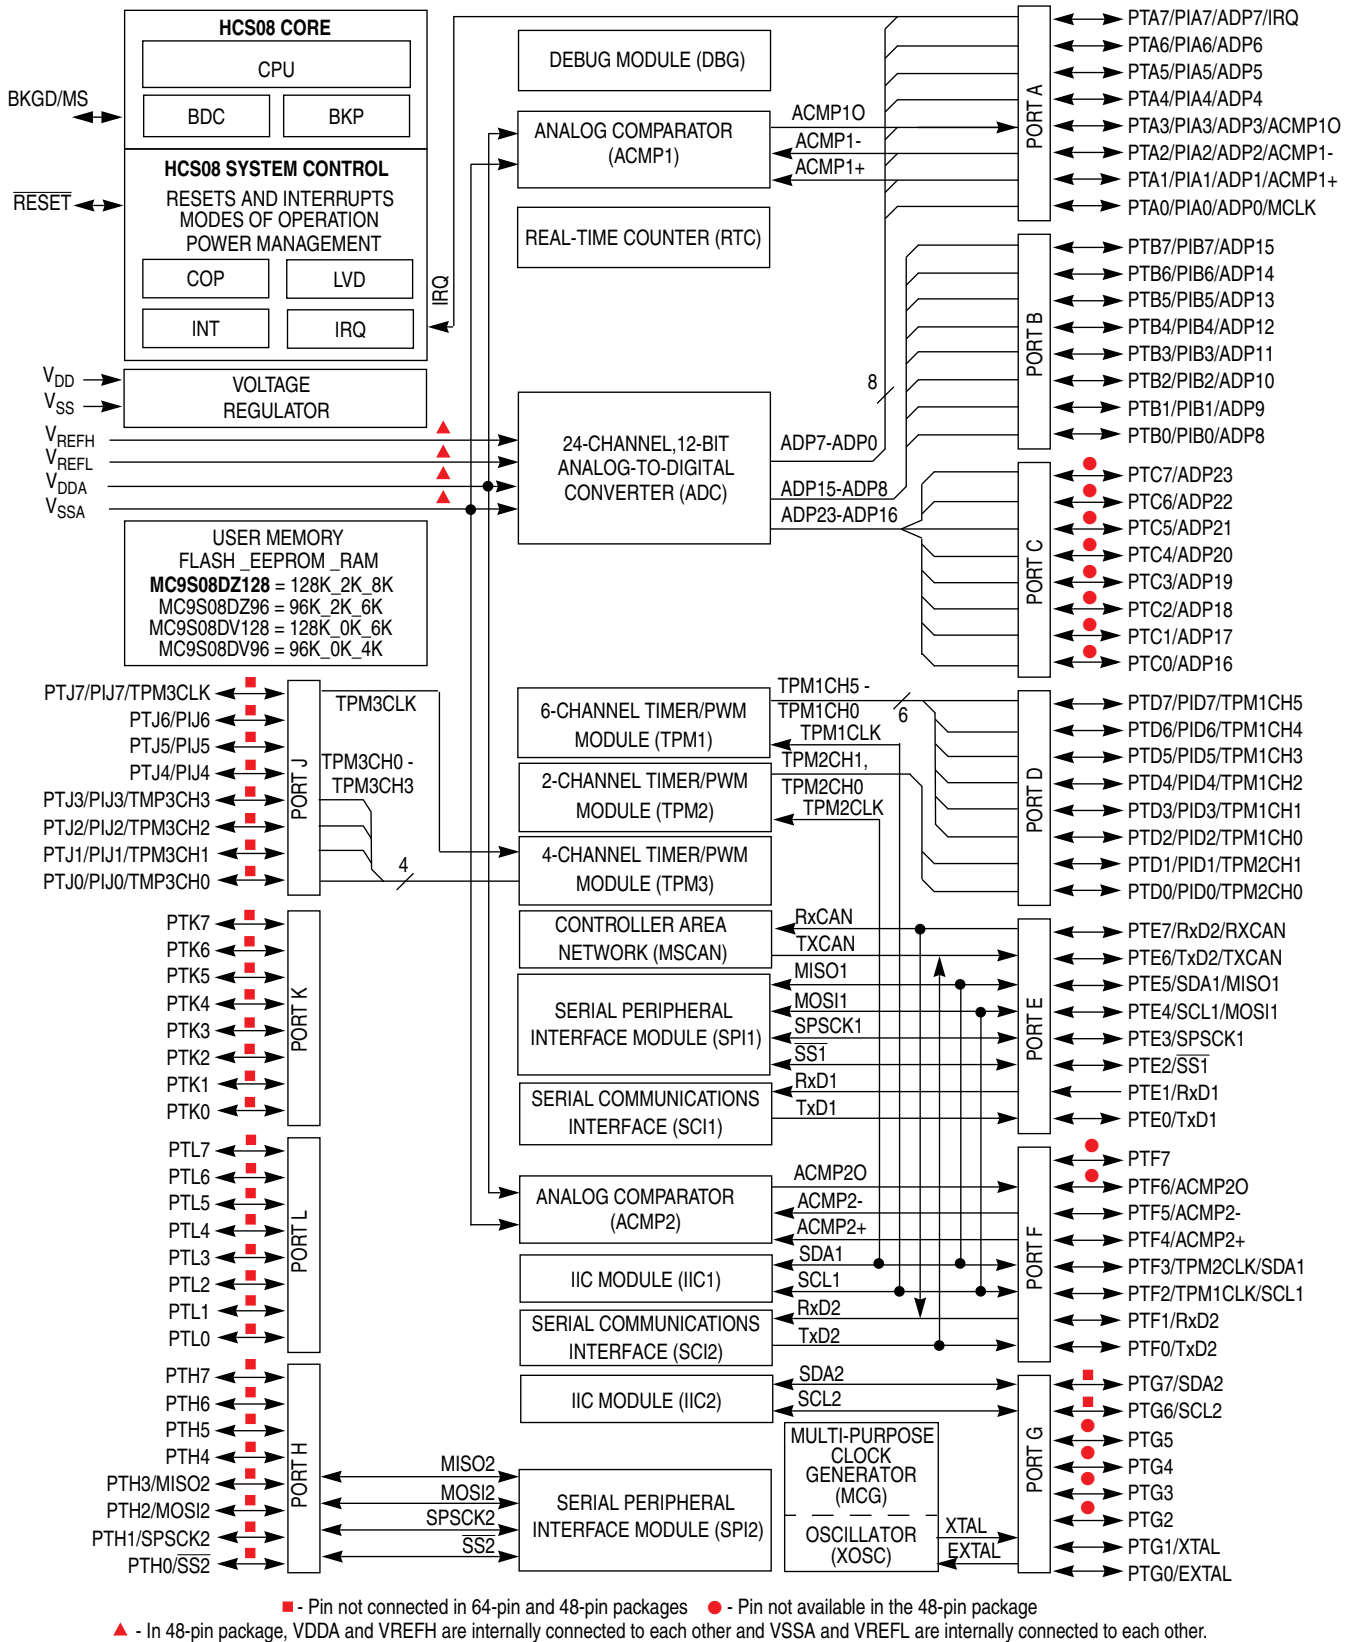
HCS08 CORE
CPU
BDC
BKP
BKGD/MS
HCS08 SYSTEM CONTROL
RESETS AND INTERRUPTS
MODES OF OPERATION
POWER MANAGEMENT
$\overline{RESET}$
COP
LVD
INT
IRQ
IRQ
$V_{DD}$
$V_{SS}$
VOLTAGE
REGULATOR
$V_{REFH}$
$V_{REFL}$
$V_{DDA}$
$V_{SSA}$
USER MEMORY
FLASH _EEPROM _RAM
MC9S08DZ128 = 128K_2K_8K
MC9S08DZ96 = 96K_2K_6K
MC9S08DV128 = 128K_0K_6K
MC9S08DV96 = 96K_0K_4K

DEBUG MODULE (DBG)
ANALOG COMPARATOR (ACMP1)
ACMP1O
ACMP1-
ACMP1+
REAL-TIME COUNTER (RTC)
24-CHANNEL,12-BIT ANALOG-TO-DIGITAL CONVERTER (ADC)
ADP7-ADP0
ADP15-ADP8
ADP23-ADP16
8

PORT A
PTA7/PIA7/ADP7/IRQ
PTA6/PIA6/ADP6
PTA5/PIA5/ADP5
PTA4/PIA4/ADP4
PTA3/PIA3/ADP3/ACMP1O
PTA2/PIA2/ADP2/ACMP1-
PTA1/PIA1/ADP1/ACMP1+
PTA0/PIA0/ADP0/MCLK
PORT B
PTB7/PIB7/ADP15
PTB6/PIB6/ADP14
PTB5/PIB5/ADP13
PTB4/PIB4/ADP12
PTB3/PIB3/ADP11
PTB2/PIB2/ADP10
PTB1/PIB1/ADP9
PTB0/PIB0/ADP8
PORT C
PTC7/ADP23
PTC6/ADP22
PTC5/ADP21
PTC4/ADP20
PTC3/ADP19
PTC2/ADP18
PTC1/ADP17
PTC0/ADP16

PTJ7/PIJ7/TPM3CLK
PTJ6/PIJ6
PTJ5/PIJ5
PTJ4/PIJ4
PTJ3/PIJ3/TMP3CH3
PTJ2/PIJ2/TMP3CH2
PTJ1/PIJ1/TPM3CH1
PTJ0/PIJ0/TMP3CH0
PORT J
TPM3CLK
TPM3CH0 -
TPM3CH3
4
6-CHANNEL TIMER/PWM MODULE (TPM1)
TPM1CH5 -
TPM1CH0
TPM1CLK
6
2-CHANNEL TIMER/PWM MODULE (TPM2)
TPM2CH1,
TPM2CH0
TPM2CLK
4-CHANNEL TIMER/PWM MODULE (TPM3)
PORT D
PTD7/PID7/TPM1CH5
PTD6/PID6/TPM1CH4
PTD5/PID5/TPM1CH3
PTD4/PID4/TPM1CH2
PTD3/PID3/TPM1CH1
PTD2/PID2/TPM1CH0
PTD1/PID1/TPM2CH1
PTD0/PID0/TPM2CH0

PTK7
PTK6
PTK5
PTK4
PTK3
PTK2
PTK1
PTK0
PORT K
CONTROLLER AREA NETWORK (MSCAN)
RxCAN
TXCAN
SERIAL PERIPHERAL INTERFACE MODULE (SPI1)
MISO1
MOSI1
SPSCK1
$\overline{SS1}$
SERIAL COMMUNICATIONS INTERFACE (SCI1)
RxD1
TxD1
PORT E
PTE7/RxD2/RXCAN
PTE6/TxD2/TXCAN
PTE5/SDA1/MISO1
PTE4/SCL1/MOSI1
PTE3/SPSCK1
PTE2/$\overline{SS1}$
PTE1/RxD1
PTE0/TxD1

PTL7
PTL6
PTL5
PTL4
PTL3
PTL2
PTL1
PTL0
PORT L
ANALOG COMPARATOR (ACMP2)
ACMP2O
ACMP2-
ACMP2+
IIC MODULE (IIC1)
SDA1
SCL1
SERIAL COMMUNICATIONS INTERFACE (SCI2)
RxD2
TxD2
PORT F
PTF7
PTF6/ACMP2O
PTF5/ACMP2-
PTF4/ACMP2+
PTF3/TPM2CLK/SDA1
PTF2/TPM1CLK/SCL1
PTF1/RxD2
PTF0/TxD2

PTH7
PTH6
PTH5
PTH4
PTH3/MISO2
PTH2/MOSI2
PTH1/SPSCK2
PTH0/$\overline{SS2}$
PORT H
IIC MODULE (IIC2)
SDA2
SCL2
MULTI-PURPOSE CLOCK GENERATOR (MCG)
OSCILLATOR (XOSC)
XTAL
EXTAL
MISO2
MOSI2
SPSCK2
$\overline{SS2}$
SERIAL PERIPHERAL INTERFACE MODULE (SPI2)
PORT G
PTG7/SDA2
PTG6/SCL2
PTG5
PTG4
PTG3
PTG2
PTG1/XTAL
PTG0/EXTAL

■ - Pin not connected in 64-pin and 48-pin packages ● - Pin not available in the 48-pin package
▲ - In 48-pin package, VDDA and VREFH are internally connected to each other and VSSA and VREFL are internally connected to each other.